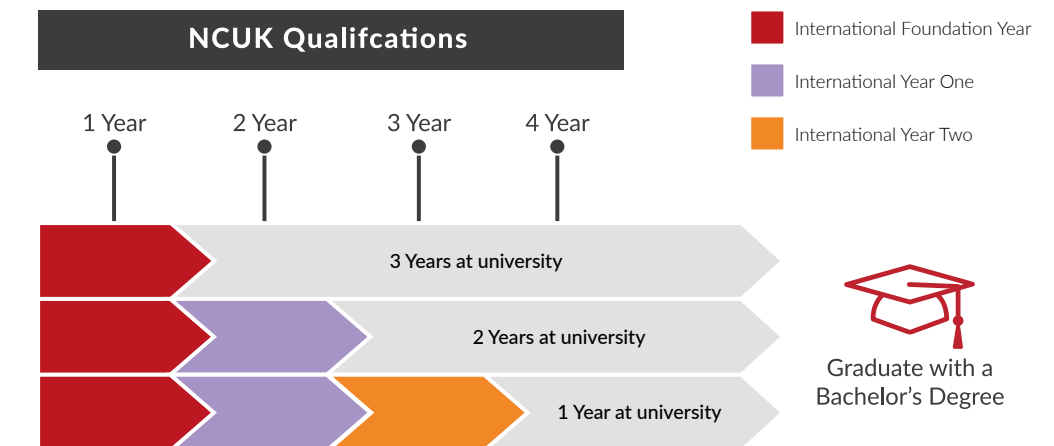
NCUK Qualifcations

International Foundation Year

International Year One

International Year Two

1 Year

2 Year

3 Year

4 Year

3 Years at university

2 Years at university

1 Year at university

Graduate with a Bachelor's Degree